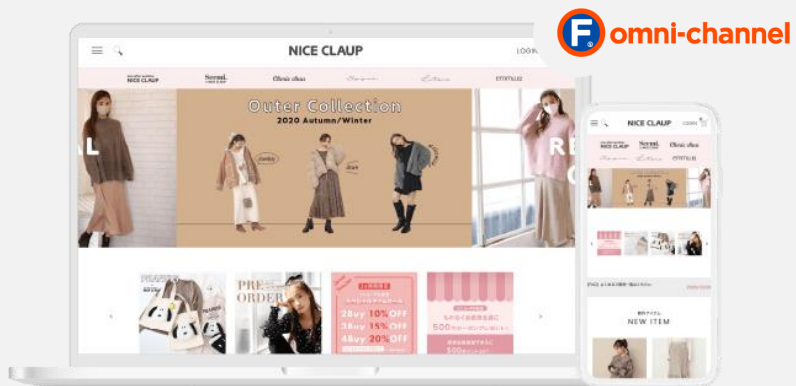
F omni-channel

NICE CLAUP

LOGIN

NICE CLAUP

Sensul.

Olivia chez

Outer Collection

2020 Autumn/Winter

AL

RE

PRE ORDER

2Buy 10% OFF

3Buy 15% OFF

4Buy 20% OFF

500

NICE CLAUP

LOGIN

NICE CLAUP

Sensul.

Olivia chez

NEW ITEM